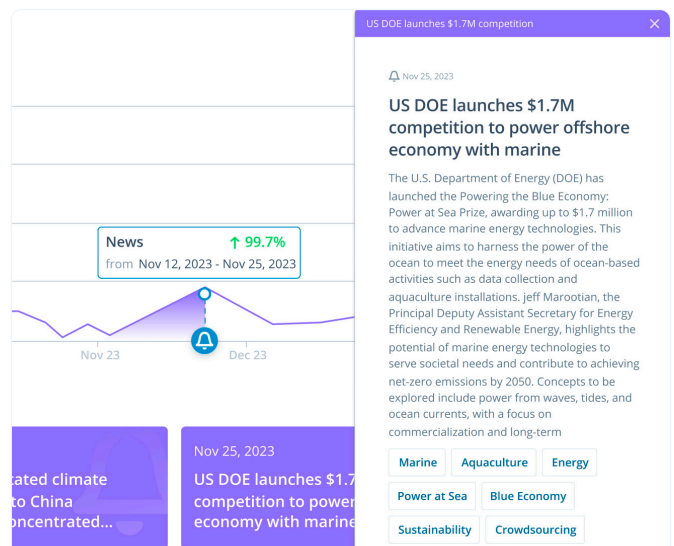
News ↑ 99.7%
from Nov 12, 2023 - Nov 25, 2023

Nov 23
Dec 23

tated climate
to China
oncentrated...

Nov 25, 2023
US DOE launches $1.7
competition to power
economy with marine

US DOE launches $1.7M competition

Nov 25, 2023

US DOE launches $1.7M competition to power offshore economy with marine

The U.S. Department of Energy (DOE) has launched the Powering the Blue Economy: Power at Sea Prize, awarding up to $1.7 million to advance marine energy technologies. This initiative aims to harness the power of the ocean to meet the energy needs of ocean-based activities such as data collection and aquaculture installations. jeff Marootian, the Principal Deputy Assistant Secretary for Energy Efficiency and Renewable Energy, highlights the potential of marine energy technologies to serve societal needs and contribute to achieving net-zero emissions by 2050. Concepts to be explored include power from waves, tides, and ocean currents, with a focus on commercialization and long-term

Marine
Aquaculture
Energy
Power at Sea
Blue Economy
Sustainability
Crowdsourcing